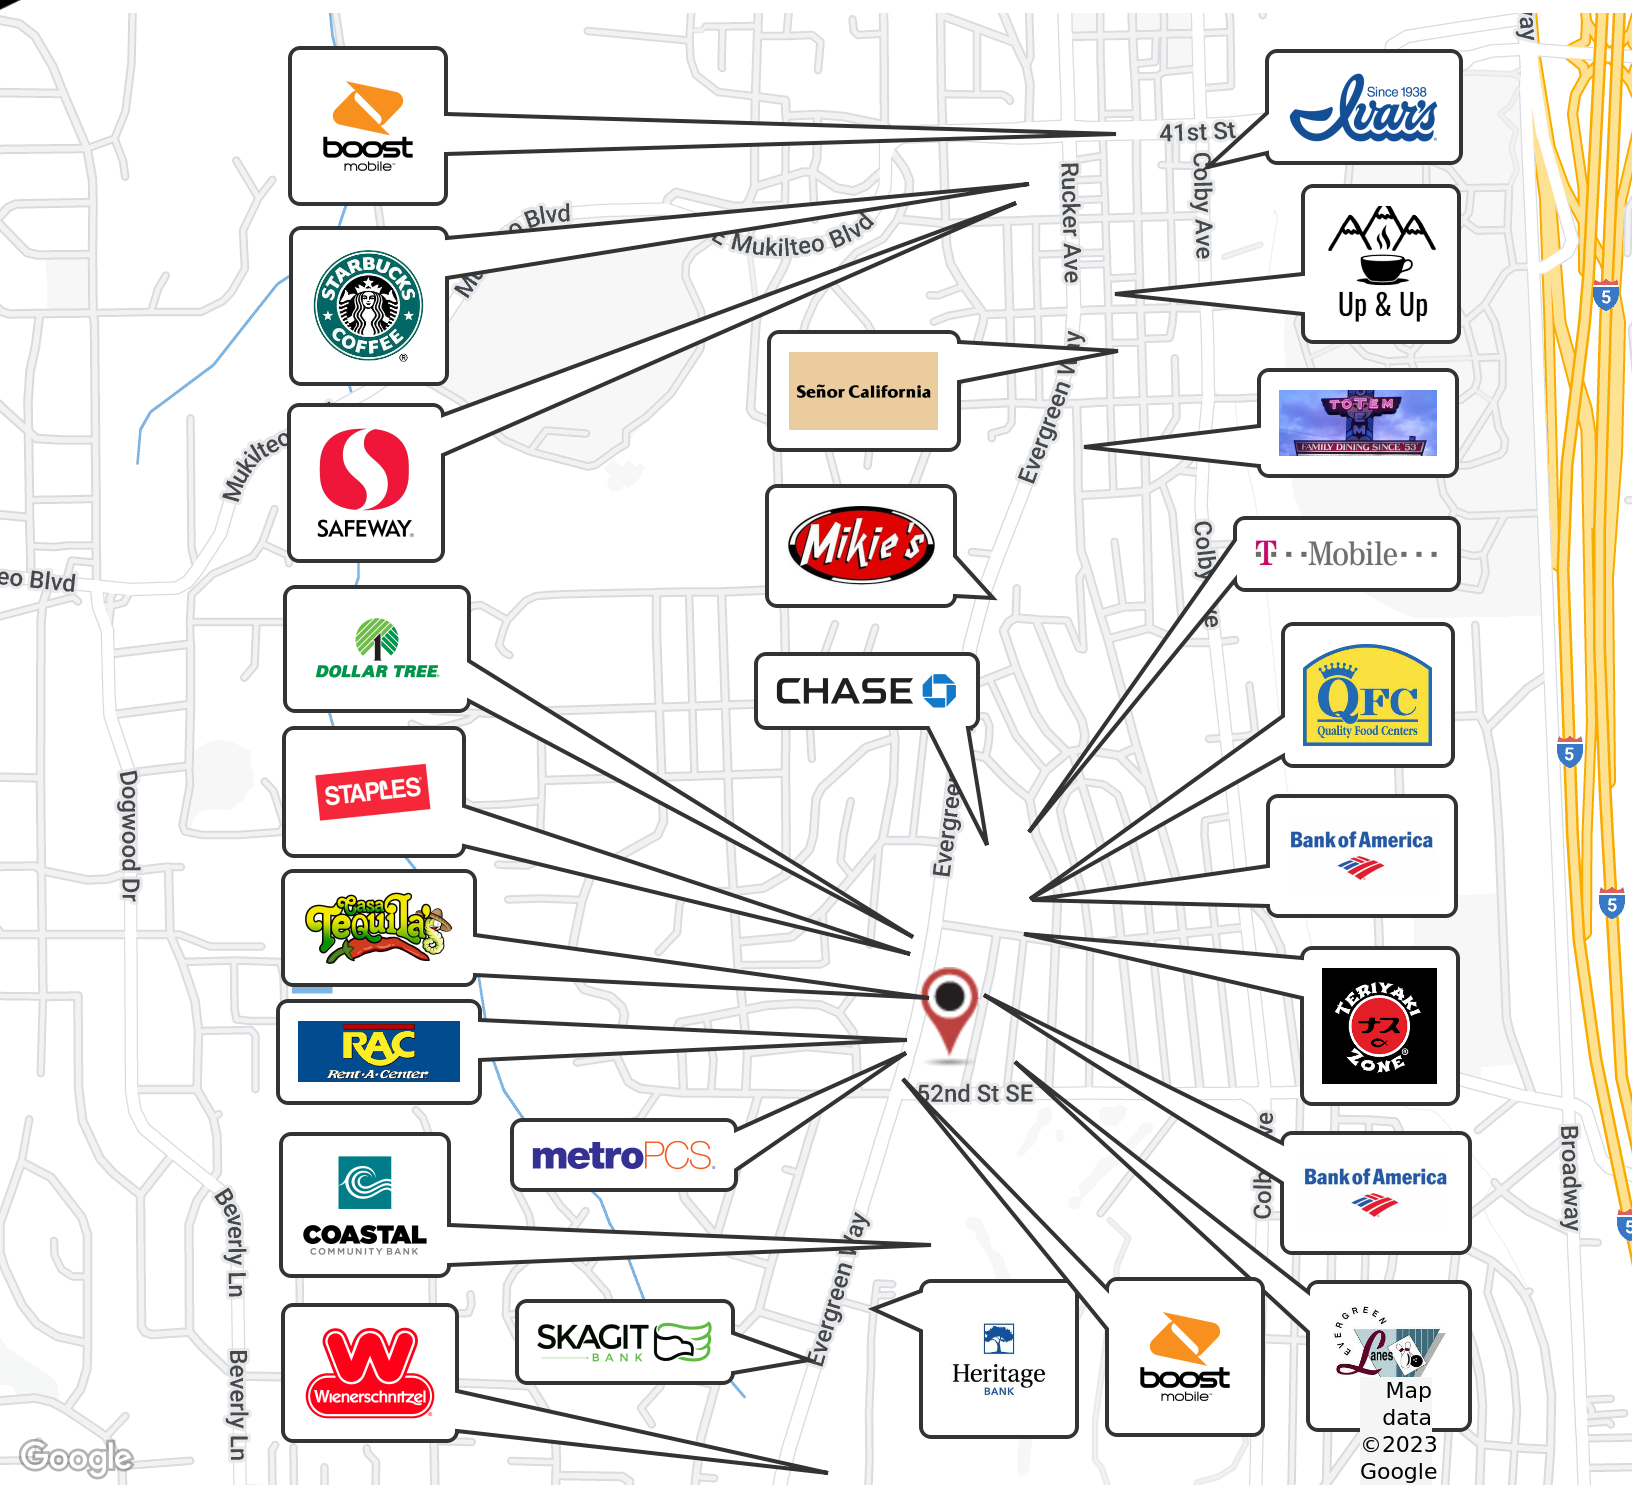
boost mobile

Since 1938 Ivar's

41st St

Mukilteo Blvd

Rucker Ave

Colby Ave

STARBUCKS COFFEE

Up & Up

Señor California

TOTEM FAMILY DINING SINCE '53

Mukilteo

SAFEWAY

Evergreen Way

eo Blvd

Mikie's

T · · Mobile · · ·

DOLLAR TREE

CHASE

QFC Quality Food Centers

STAPLES

Dogwood Dr

Evergreen

Bank of America

Casa Tequila's

TERIYAKI ZONE

RAC Rent-A-Center

52nd St SE

metroPCS

Bank of America

COASTAL COMMUNITY BANK

Beverly Ln

Broadway

5

5

5

SKAGIT BANK

Evergreen Way

Heritage BANK

boost mobile

Evergreen Lanes

Wienerschnitzel

Beverly Ln

Google

Map data ©2023 Google